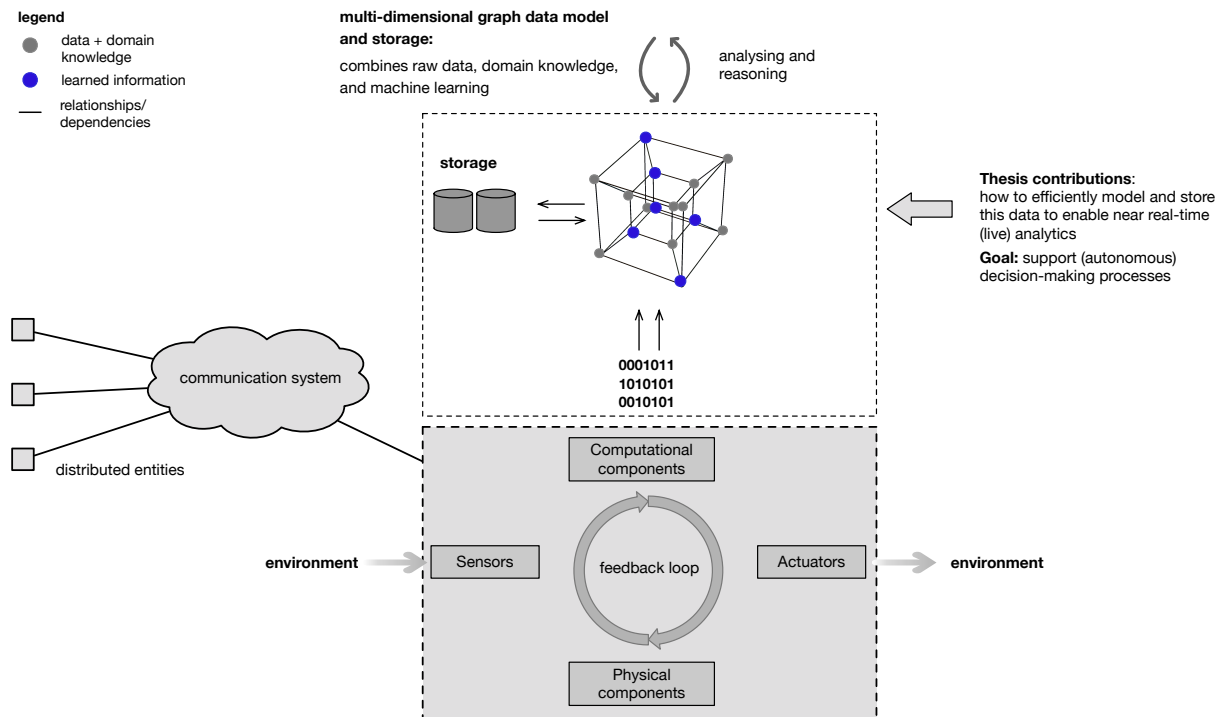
legend

data + domain knowledge

learned information

relationships/ dependencies

multi-dimensional graph data model and storage:

combines raw data, domain knowledge, and machine learning

analysing and reasoning

storage

Thesis contributions: how to efficiently model and store this data to enable near real-time (live) analytics

Goal: support (autonomous) decision-making processes

0001011
1010101
0010101

communication system

distributed entities

Computational components

environment

Sensors

feedback loop

Actuators

environment

Physical components